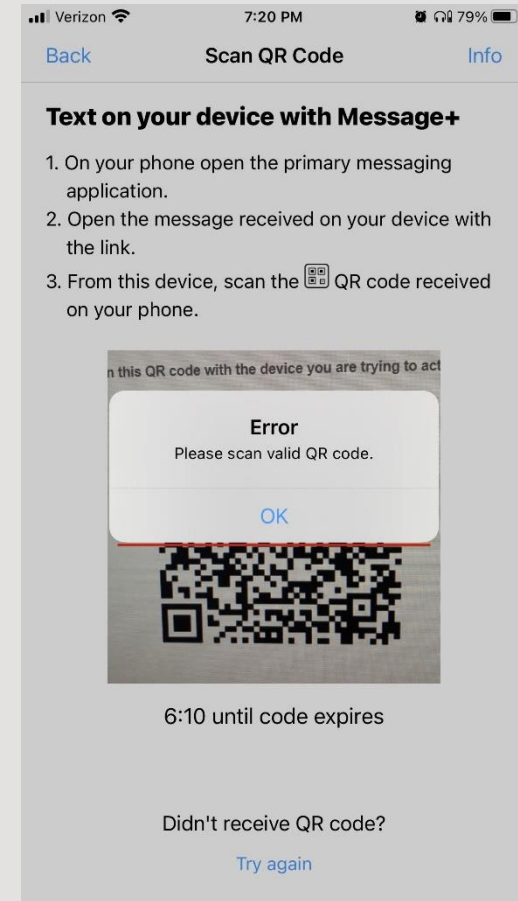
Verizon 7:20 PM 79%

Back Scan QR Code Info

Text on your device with Message+

1. On your phone open the primary messaging application.
2. Open the message received on your device with the link.
3. From this device, scan the QR code received on your phone.

n this QR code with the device you are trying to act

Error
Please scan valid QR code.

OK

6:10 until code expires

Didn't receive QR code?

Try again